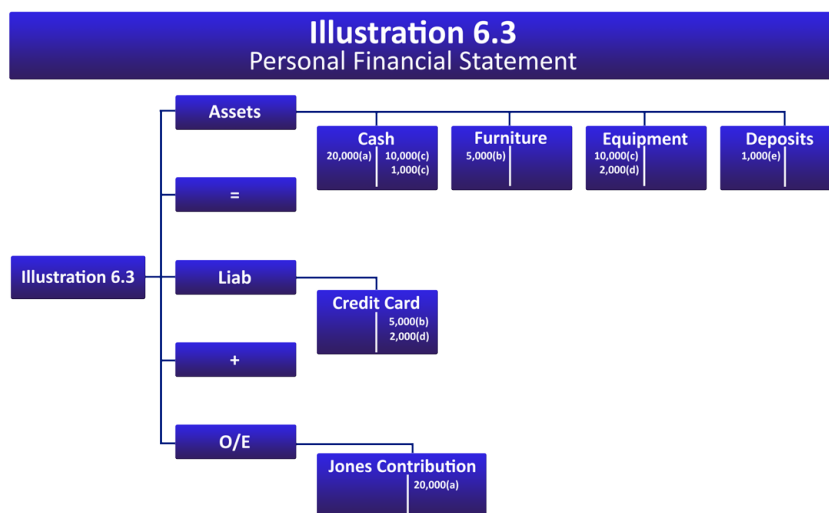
Illustration 6.3
Personal Financial Statement

Illustration 6.3

Assets

=

Liab

+

O/E

Cash
20,000(a)
10,000(c)
1,000(c)

Furniture
5,000(b)

Equipment
10,000(c)
2,000(d)

Deposits
1,000(e)

Credit Card
5,000(b)
2,000(d)

Jones Contribution
20,000(a)